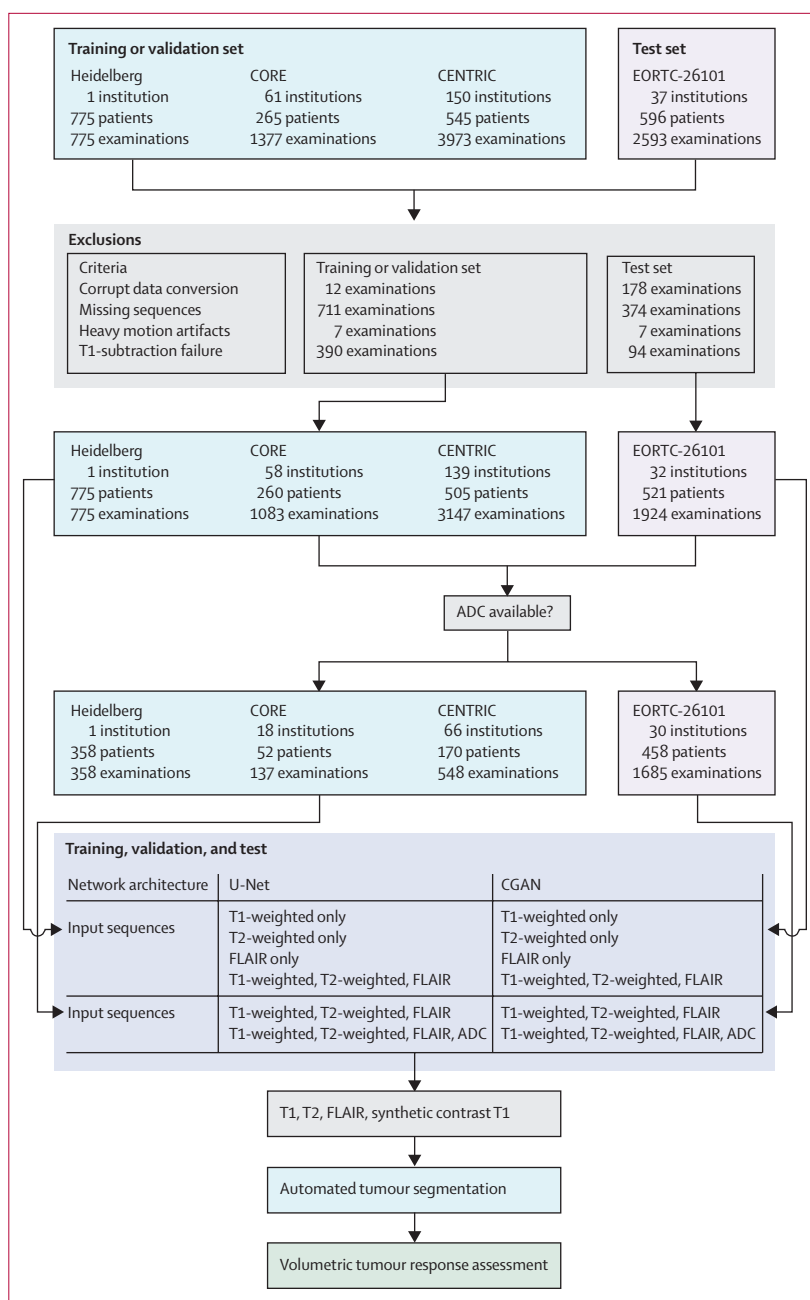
Training or validation set

Heidelberg
1 institution
775 patients
775 examinations

CORE
61 institutions
265 patients
1377 examinations

CENTRIC
150 institutions
545 patients
3973 examinations

Test set

EORTC-26101
37 institutions
596 patients
2593 examinations

Exclusions

Criteria
Corrupt data conversion
Missing sequences
Heavy motion artifacts
T1-subtraction failure

Training or validation set
12 examinations
711 examinations
7 examinations
390 examinations

Test set
178 examinations
374 examinations
7 examinations
94 examinations

Heidelberg
1 institution
775 patients
775 examinations

CORE
58 institutions
260 patients
1083 examinations

CENTRIC
139 institutions
505 patients
3147 examinations

EORTC-26101
32 institutions
521 patients
1924 examinations

ADC available?

Heidelberg
1 institution
358 patients
358 examinations

CORE
18 institutions
52 patients
137 examinations

CENTRIC
66 institutions
170 patients
548 examinations

EORTC-26101
30 institutions
458 patients
1685 examinations

Training, validation, and test

| Network architecture | U-Net | CGAN |
|---|---|---|
| Input sequences | T1-weighted only<br>T2-weighted only<br>FLAIR only<br>T1-weighted, T2-weighted, FLAIR | T1-weighted only<br>T2-weighted only<br>FLAIR only<br>T1-weighted, T2-weighted, FLAIR |
| Input sequences | T1-weighted, T2-weighted, FLAIR<br>T1-weighted, T2-weighted, FLAIR, ADC | T1-weighted, T2-weighted, FLAIR<br>T1-weighted, T2-weighted, FLAIR, ADC |

T1, T2, FLAIR, synthetic contrast T1

Automated tumour segmentation

Volumetric tumour response assessment